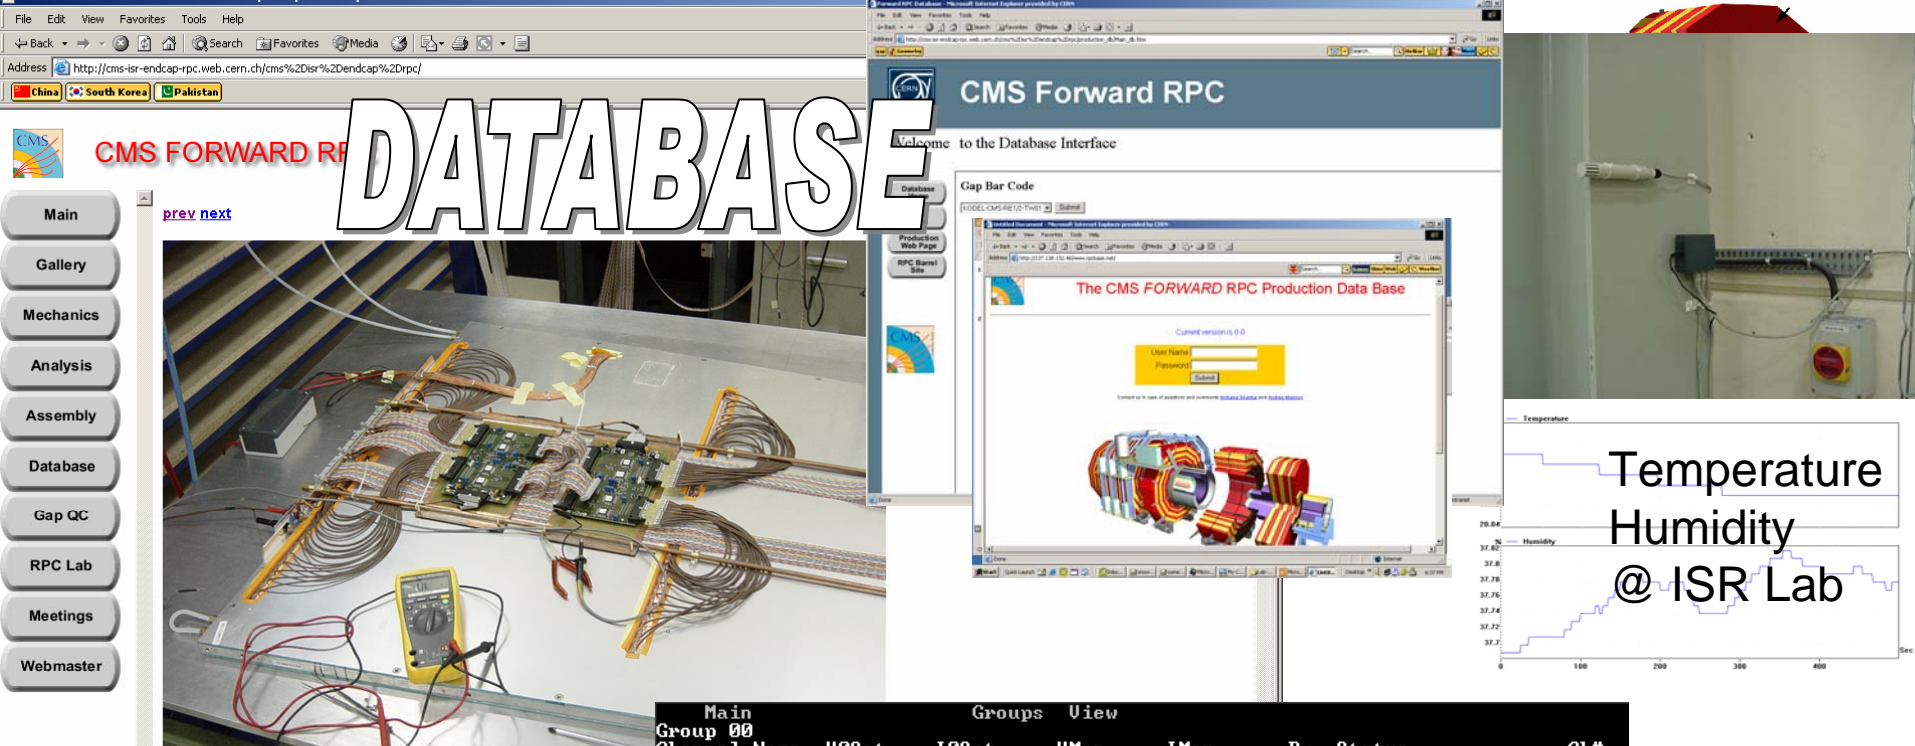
File Edit View Favorites Tools Help

Back Search Favorites Media

Address http://cms-isr-endcap-rpc.web.cern.ch/cms%2Disr%2Dendcap%2Drpc/

China South Korea Pakistan

CMS FORWARD RP

DATABASE

Main
Gallery
Mechanics
Analysis
Assembly
Database
Gap QC
RPC Lab
Meetings
Webmaster

prev next

CMS Forward RPC

Welcome to the Database Interface

Database

Production Web Page

RPC Barrel Site

Gap Bar Code

Submit

The CMS FORWARD RPC Production Data Base

User Name
Password
Submit

Temperature

Humidity

Temperature
Humidity
@ ISR Lab

100 200 300 400

Main Groups View
Group 00